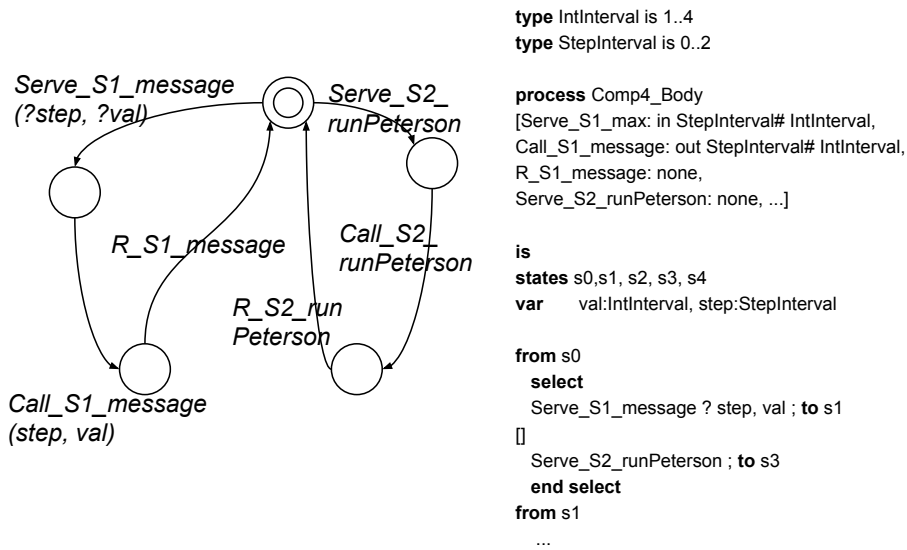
Serve_S1_message (?step, ?val)

Serve_S2_ runPeterson

R_S1_message

Call_S2_ runPeterson

R_S2_run Peterson

Call_S1_message (step, val)

**type** IntInterval is 1..4
**type** StepInterval is 0..2

**process** Comp4_Body
[Serve_S1_max: in StepInterval# IntInterval,
Call_S1_message: out StepInterval# IntInterval,
R_S1_message: none,
Serve_S2_runPeterson: none, ...]

**is**
**states** s0,s1, s2, s3, s4
**var** val:IntInterval, step:StepInterval

**from** s0
**select**
Serve_S1_message ? step, val ; **to** s1
[]
Serve_S2_runPeterson ; **to** s3
**end select**
**from** s1
...